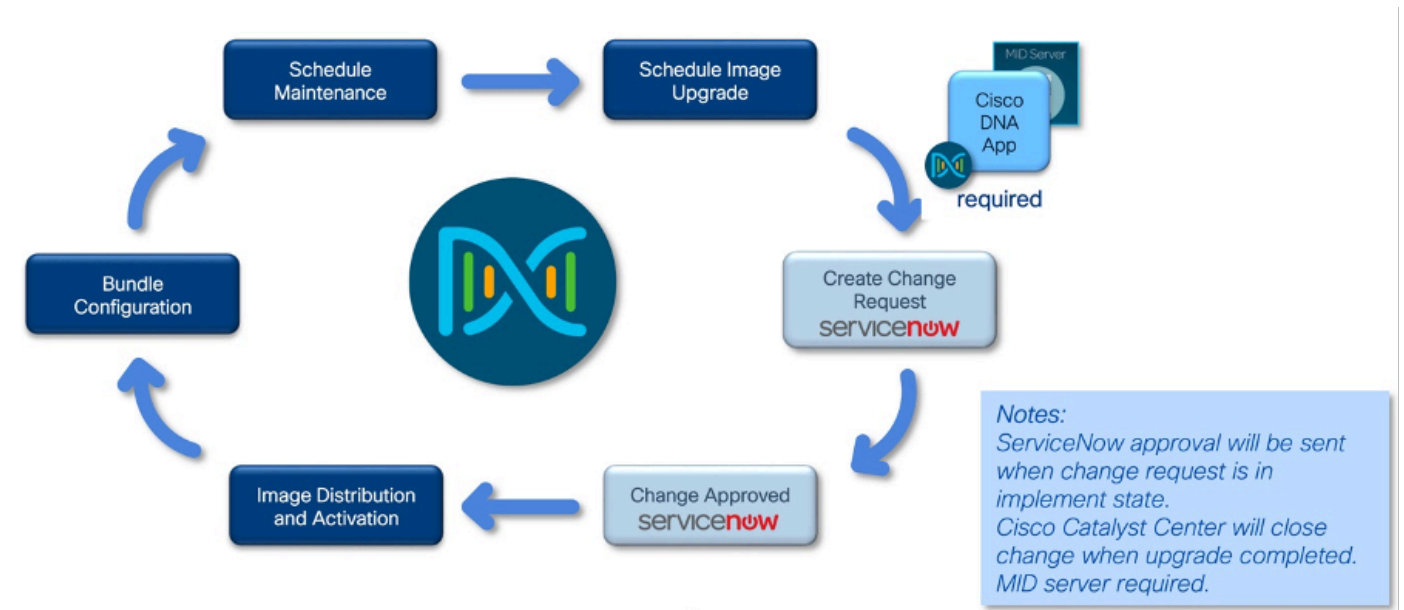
Schedule Maintenance

Schedule Image Upgrade

MID Server

Cisco DNA App

required

Create Change Request
servicenow

Change Approved
servicenow

Image Distribution and Activation

Bundle Configuration

Notes:
ServiceNow approval will be sent when change request is in implement state.
Cisco Catalyst Center will close change when upgrade completed.
MID server required.